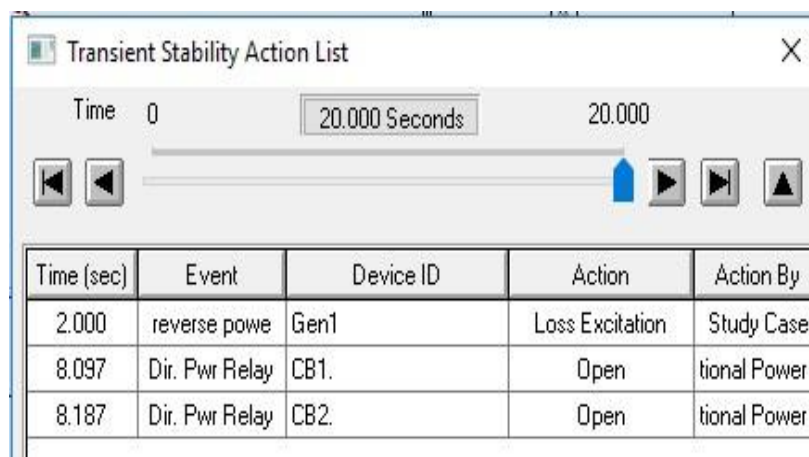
Transient Stability Action List

Time 0 20.000 Seconds 20.000

| Time (sec) | Event | Device ID | Action | Action By |
|---|---|---|---|---|
| 2.000 | reverse powe | Gen1 | Loss Excitation | Study Case |
| 8.097 | Dir. Pwr Relay | CB1. | Open | tional Power |
| 8.187 | Dir. Pwr Relay | CB2. | Open | tional Power |